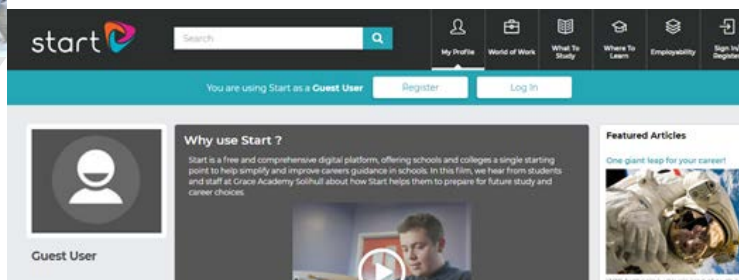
start

Search

My Profile
World of Work
What To Study
Where To Learn
Employability
Sign In/ Register

You are using Start as a Guest User
Register
Log In

Guest User

Why use Start ?

Start is a free and comprehensive digital platform, offering schools and colleges a single starting point to help simplify and improve careers guidance in schools. In this film, we hear from students and staff at Grace Academy Solihull about how Start helps them to prepare for future study and career choices.

Featured Articles

One giant leap for your career!